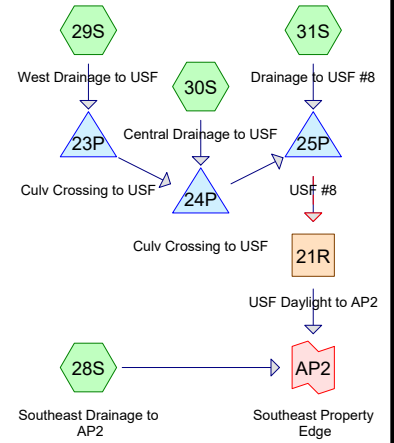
29S

West Drainage to USF

30S

Central Drainage to USF

31S

Drainage to USF #8

23P

Culv Crossing to USF

24P

25P

USF #8

Culv Crossing to USF

21R

USF Daylight to AP2

28S

Southeast Drainage to AP2

AP2

Southeast Property Edge